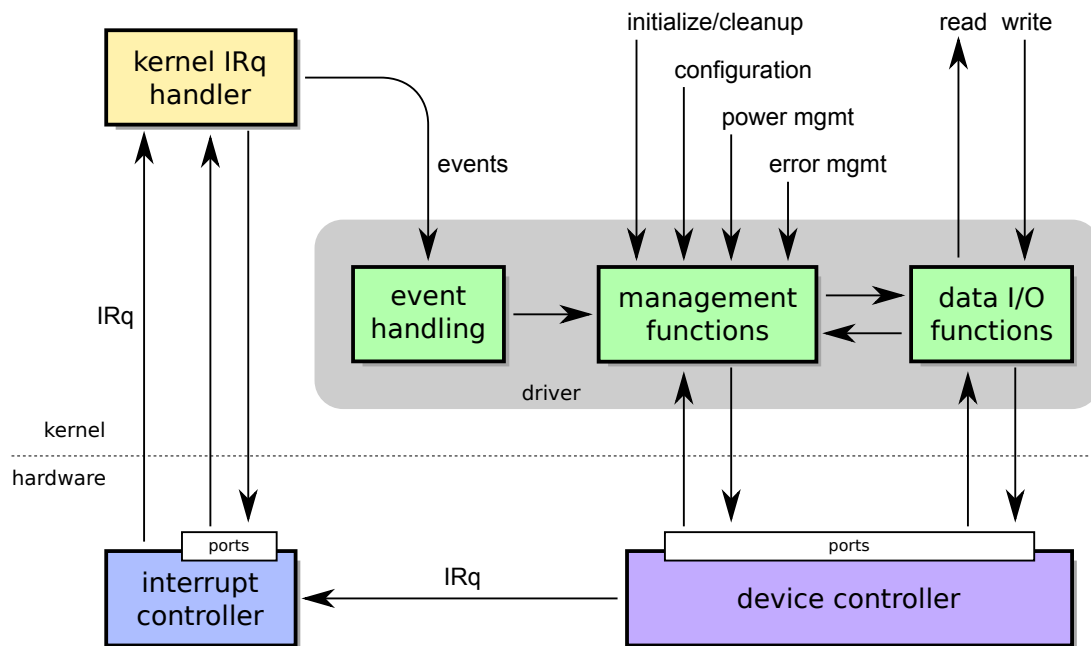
kernel IRq handler

initialize/cleanup

read write

configuration

power mgmt

events

error mgmt

IRq

event handling

management functions

data I/O functions

driver

kernel

hardware

ports

ports

interrupt controller

IRq

device controller